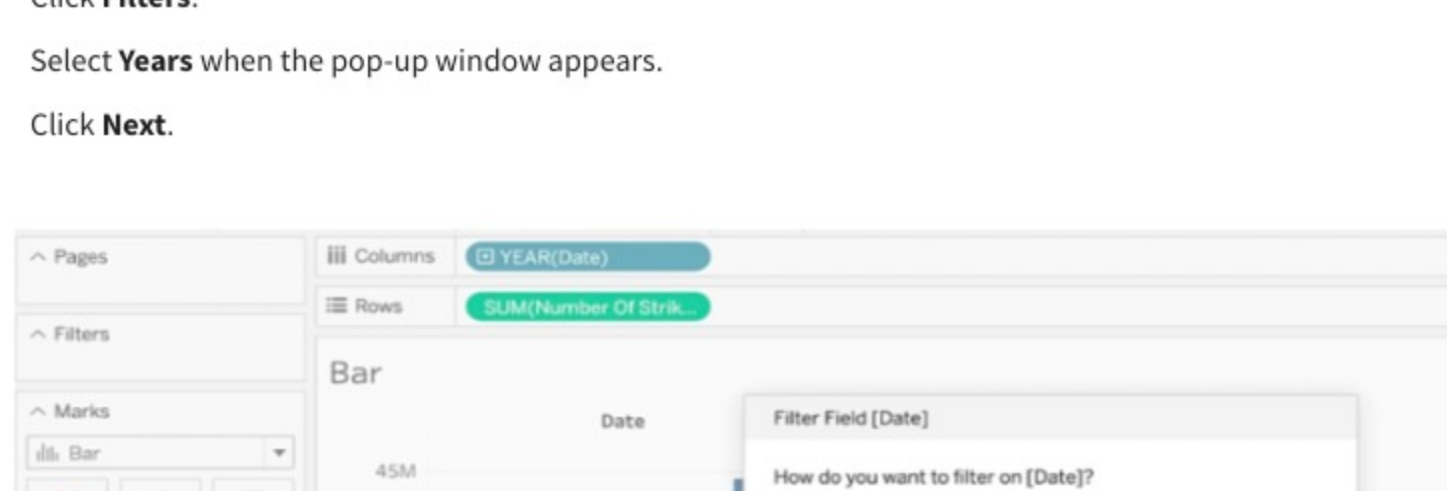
Click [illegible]

Select **Years** when the pop-up window appears.

Click **Next**.

Pages

Columns

YEAR(Date)

Rows

SUM(Number Of Strik...

Filters

Bar

Marks

Date

Bar

Filter Field [Date]

45M

How do you want to filter on [Date]?